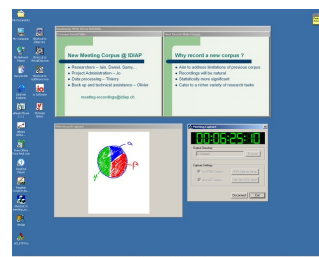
New Meeting Corpus @ IDIAP

• Researchers – Iain, Daniel, Samy...
• Project Administration – Jo
• Data processing – Thierry
• Back up and technical assistance – Olivier

meeting-recordings@idiap.ch

Why record a new corpus ?

• Aim to address limitations of previous corpus
• Recordings will be natural
• Statistically more significant
• Cater to a richer variety of research tasks

00:06:25:10